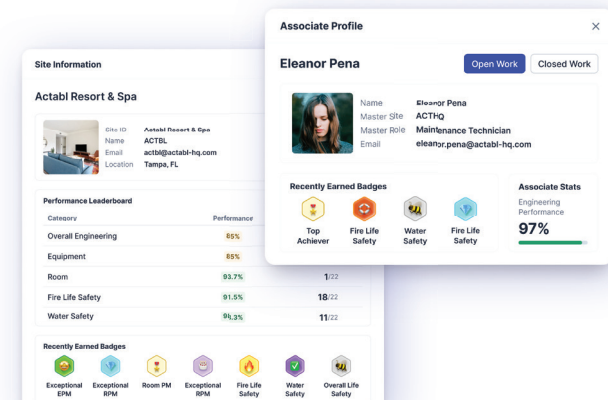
Site Information

Actabl Resort & Spa

Site ID Actabl Resort & Spa
Name ACTBL
Email actbl@actabl-hq.com
Location Tampa, FL

Performance Leaderboard

| Category | Performance | |
|---|---|---|
| Overall Engineering | 85% | |
| Equipment | 85% | |
| Room | 93.7% | 1/22 |
| Fire Life Safety | 91.5% | 18/22 |
| Water Safety | 96.3% | 11/22 |

Recently Earned Badges

Exceptional EPM
Exceptional RPM
Room PM
Exceptional RPM
Fire Life Safety
Water Safety
Overall Life Safety

Associate Profile

×

Eleanor Pena

Open Work
Closed Work

Name Eleanor Pena
Master Site ACTHQ
Master Role Maintenance Technician
Email eleanor.pena@actabl-hq.com

Recently Earned Badges

Top Achiever
Fire Life Safety
Water Safety
Fire Life Safety

Associate Stats

Engineering Performance

97%